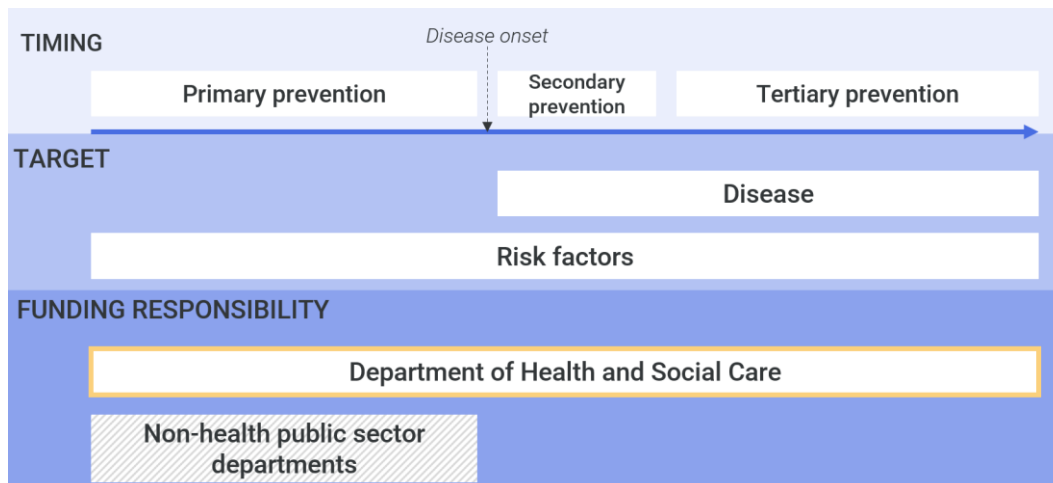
TIMING

Disease onset

Primary prevention

Secondary prevention

Tertiary prevention

TARGET

Disease

Risk factors

FUNDING RESPONSIBILITY

Department of Health and Social Care

Non-health public sector departments